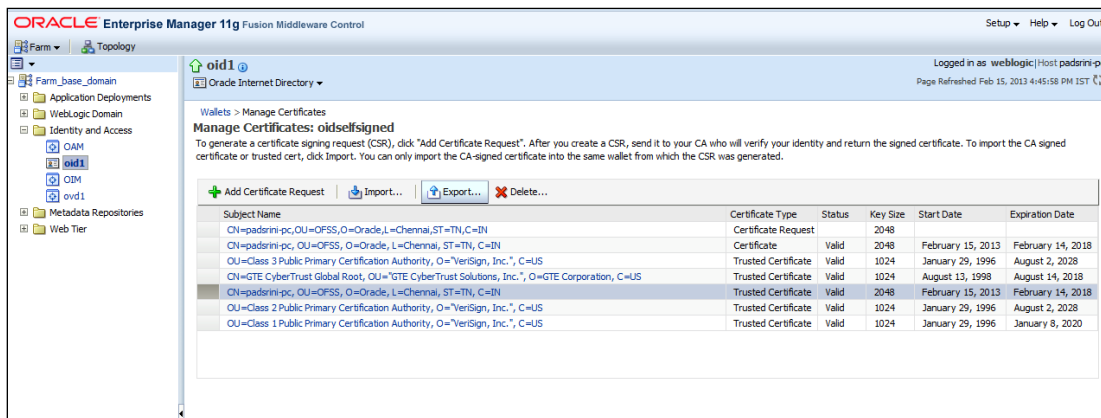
ORACLE Enterprise Manager 11g Fusion Middleware Control

Setup ▾ Help ▾ Log Out

Farm ▾ Topology

Farm_base_domain
Application Deployments
WebLogic Domain
Identity and Access
OAM
oid1
OIM
ovd1
Metadata Repositories
Web Tier

oid1
Oracle Internet Directory ▾

Logged in as weblogic|Host padsrini-p
Page Refreshed Feb 15, 2013 4:45:58 PM IST

Wallets > Manage Certificates
Manage Certificates: oidselfsigned
To generate a certificate signing request (CSR), click "Add Certificate Request". After you create a CSR, send it to your CA who will verify your identity and return the signed certificate. To import the CA signed certificate or trusted cert, click Import. You can only import the CA-signed certificate into the same wallet from which the CSR was generated.

Add Certificate Request | Import... | Export... | Delete...

| Subject Name | Certificate Type | Status | Key Size | Start Date | Expiration Date |
|---|---|---|---|---|---|
| CN=padsrini-pc,OU=OFSS,O=Oracle,L=Chennai,ST=TN,C=IN | Certificate Request | | 2048 | | |
| CN=padsrini-pc, OU=OFSS, O=Oracle, L=Chennai, ST=TN, C=IN | Certificate | Valid | 2048 | February 15, 2013 | February 14, 2018 |
| OU=Class 3 Public Primary Certification Authority, O="VeriSign, Inc.", C=US | Trusted Certificate | Valid | 1024 | January 29, 1996 | August 2, 2028 |
| CN=GTE CyberTrust Global Root, OU="GTE CyberTrust Solutions, Inc.", O=GTE Corporation, C=US | Trusted Certificate | Valid | 1024 | August 13, 1998 | August 14, 2018 |
| CN=padsrini-pc, OU=OFSS, O=Oracle, L=Chennai, ST=TN, C=IN | Trusted Certificate | Valid | 2048 | February 15, 2013 | February 14, 2018 |
| OU=Class 2 Public Primary Certification Authority, O="VeriSign, Inc.", C=US | Trusted Certificate | Valid | 1024 | January 29, 1996 | August 2, 2028 |
| OU=Class 1 Public Primary Certification Authority, O="VeriSign, Inc.", C=US | Trusted Certificate | Valid | 1024 | January 29, 1996 | January 8, 2020 |